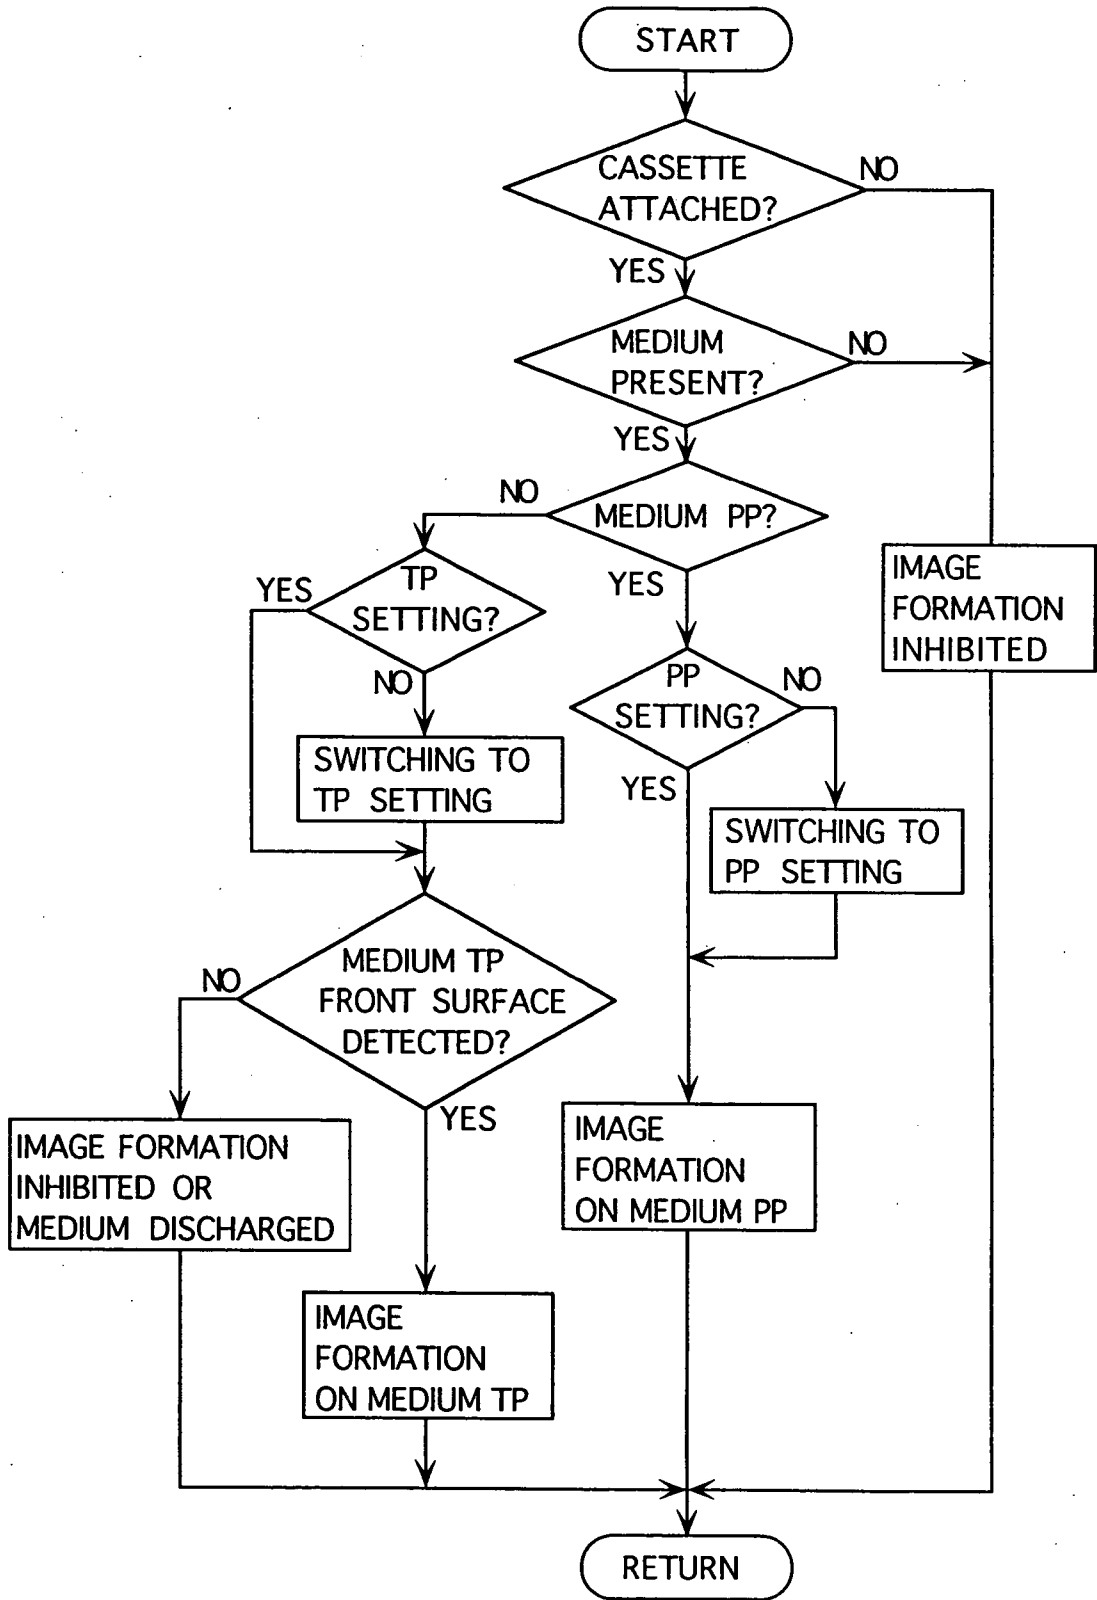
START

CASSETTE ATTACHED?

NO

YES

MEDIUM PRESENT?

NO

YES

NO

MEDIUM PP?

IMAGE FORMATION INHIBITED

YES

TP SETTING?

YES

NO

PP SETTING?

NO

SWITCHING TO TP SETTING

YES

SWITCHING TO PP SETTING

NO

MEDIUM TP FRONT SURFACE DETECTED?

YES

IMAGE FORMATION INHIBITED OR MEDIUM DISCHARGED

IMAGE FORMATION ON MEDIUM PP

IMAGE FORMATION ON MEDIUM TP

RETURN